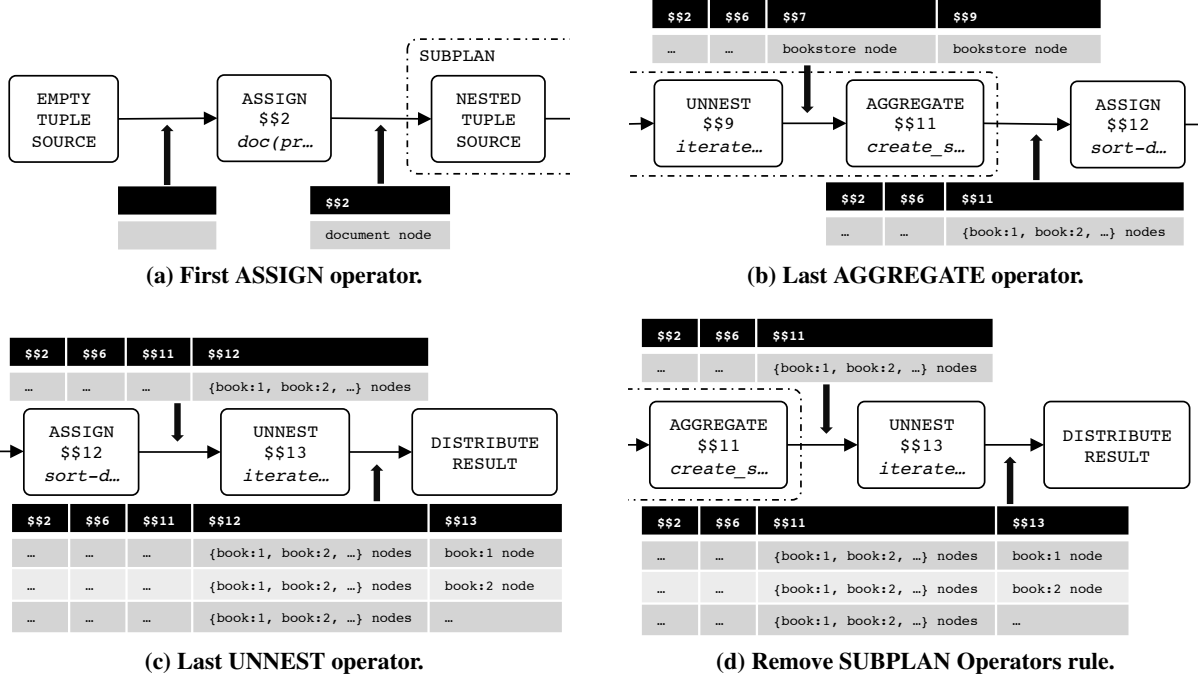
EMPTY TUPLE SOURCE

ASSIGN
$$2
doc(pr…

SUBPLAN

NESTED TUPLE SOURCE

| $$2 |
|---|
| document node |

(a) First ASSIGN operator.

| $$2 | $$6 | $$7 | $$9 |
|---|---|---|---|
| … | … | bookstore node | bookstore node |

UNNEST
$$9
iterate…

AGGREGATE
$$11
create_s…

ASSIGN
$$12
sort-d…

| $$2 | $$6 | $$11 |
|---|---|---|
| … | … | {book:1, book:2, …} nodes |

(b) Last AGGREGATE operator.

| $$2 | $$6 | $$11 | $$12 |
|---|---|---|---|
| … | … | … | {book:1, book:2, …} nodes |

ASSIGN
$$12
sort-d…

UNNEST
$$13
iterate…

DISTRIBUTE RESULT

| $$2 | $$6 | $$11 | $$12 | $$13 |
|---|---|---|---|---|
| … | … | … | {book:1, book:2, …} nodes | book:1 node |
| … | … | … | {book:1, book:2, …} nodes | book:2 node |
| … | … | … | {book:1, book:2, …} nodes | … |

(c) Last UNNEST operator.

| $$2 | $$6 | $$11 |
|---|---|---|
| … | … | {book:1, book:2, …} nodes |

AGGREGATE
$$11
create_s…

UNNEST
$$13
iterate…

DISTRIBUTE RESULT

| $$2 | $$6 | $$11 | $$13 |
|---|---|---|---|
| … | … | {book:1, book:2, …} nodes | book:1 node |
| … | … | {book:1, book:2, …} nodes | book:2 node |
| … | … | {book:1, book:2, …} nodes | … |

(d) Remove SUBPLAN Operators rule.